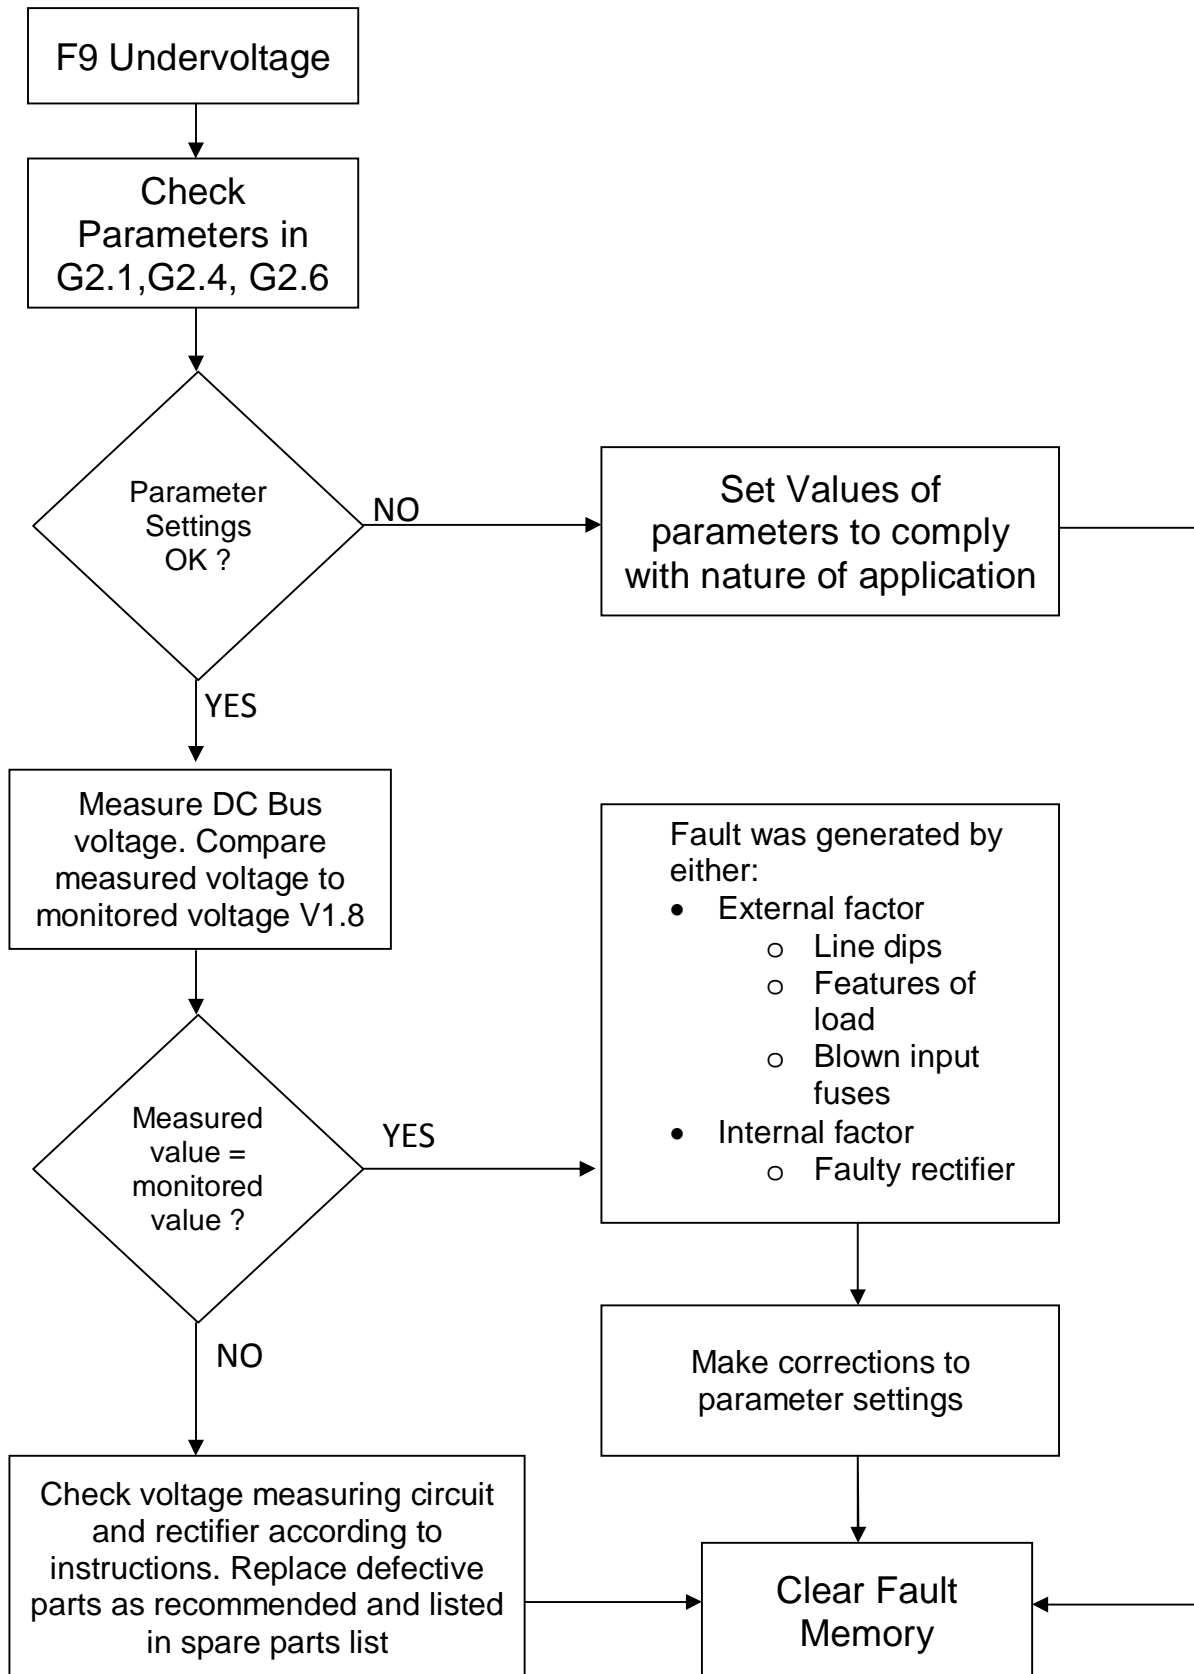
F9 Undervoltage

Check Parameters in G2.1,G2.4, G2.6

Parameter Settings OK ?

NO

Set Values of parameters to comply with nature of application

YES

Measure DC Bus voltage. Compare measured voltage to monitored voltage V1.8

Measured value = monitored value ?

YES

Fault was generated by either:
- External factor
  - Line dips
  - Features of load
  - Blown input fuses
- Internal factor
  - Faulty rectifier

NO

Make corrections to parameter settings

Check voltage measuring circuit and rectifier according to instructions. Replace defective parts as recommended and listed in spare parts list

Clear Fault Memory